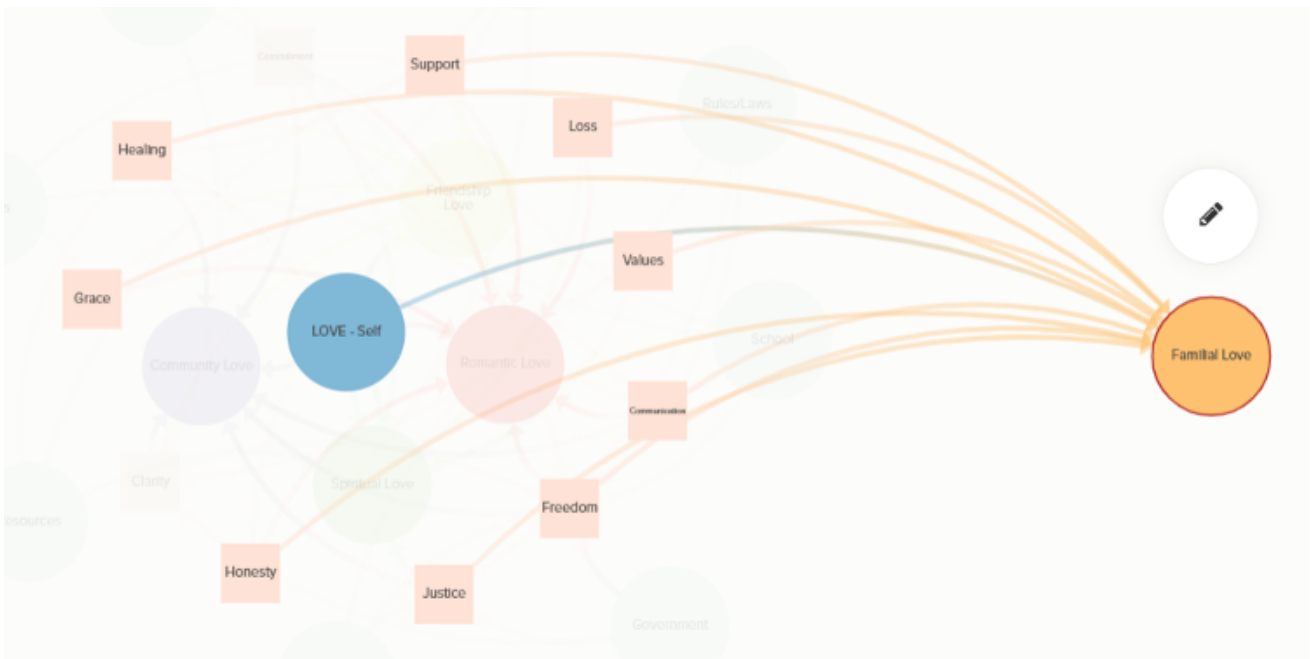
Commitment

Support

Rules/Laws

Healing

Loss

Friendship Love

Grace

Values

LOVE - Self

Community Love

Romantic Love

School

Familial Love

Communication

Clarity

Spiritual Love

Resources

Freedom

Honesty

Justice

Government